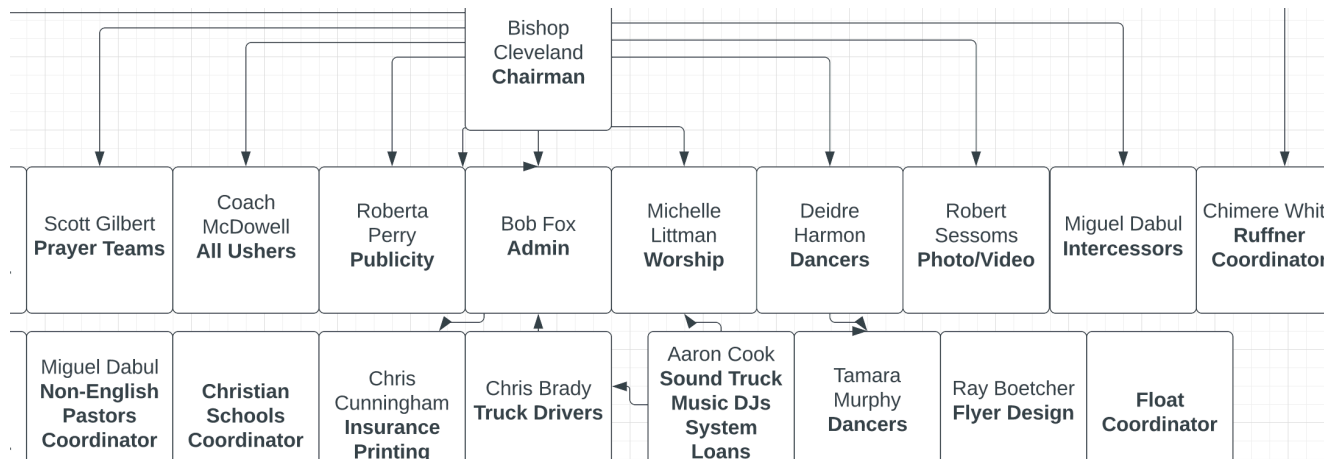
Bishop Cleveland
**Chairman**

Scott Gilbert
**Prayer Teams**

Coach McDowell
**All Ushers**

Roberta Perry
**Publicity**

Bob Fox
**Admin**

Michelle Littman
**Worship**

Deidre Harmon
**Dancers**

Robert Sessoms
**Photo/Video**

Miguel Dabul
**Intercessors**

Chimere Whit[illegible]
**Ruffner Coordinato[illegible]**

Miguel Dabul
**Non-English Pastors Coordinator**

**Christian Schools Coordinator**

Chris Cunningham
**Insurance Printing**

Chris Brady
**Truck Drivers**

Aaron Cook
**Sound Truck Music DJs System Loans**

Tamara Murphy
**Dancers**

Ray Boetcher
**Flyer Design**

**Float Coordinator**